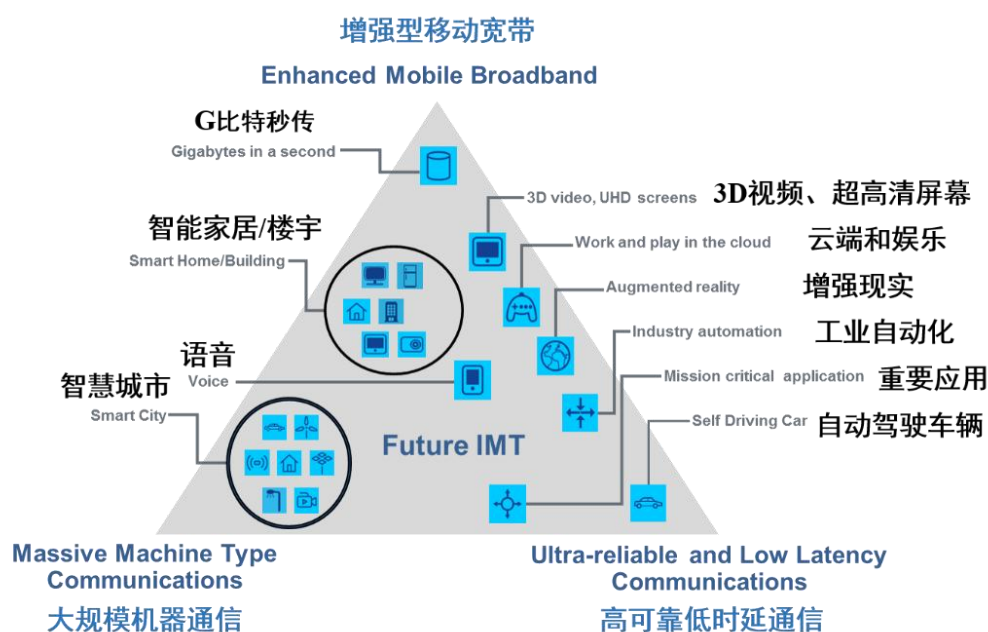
增强型移动宽带
Enhanced Mobile Broadband

G比特秒传
Gigabytes in a second

3D video, UHD screens 3D视频、超高清屏幕

智能家居/楼宇
Smart Home/Building

Work and play in the cloud 云端和娱乐

Augmented reality 增强现实

Industry automation 工业自动化

语音
Voice

智慧城市
Smart City

Mission critical application 重要应用

Self Driving Car 自动驾驶车辆

Future IMT

Massive Machine Type Communications
大规模机器通信

Ultra-reliable and Low Latency Communications
高可靠低时延通信